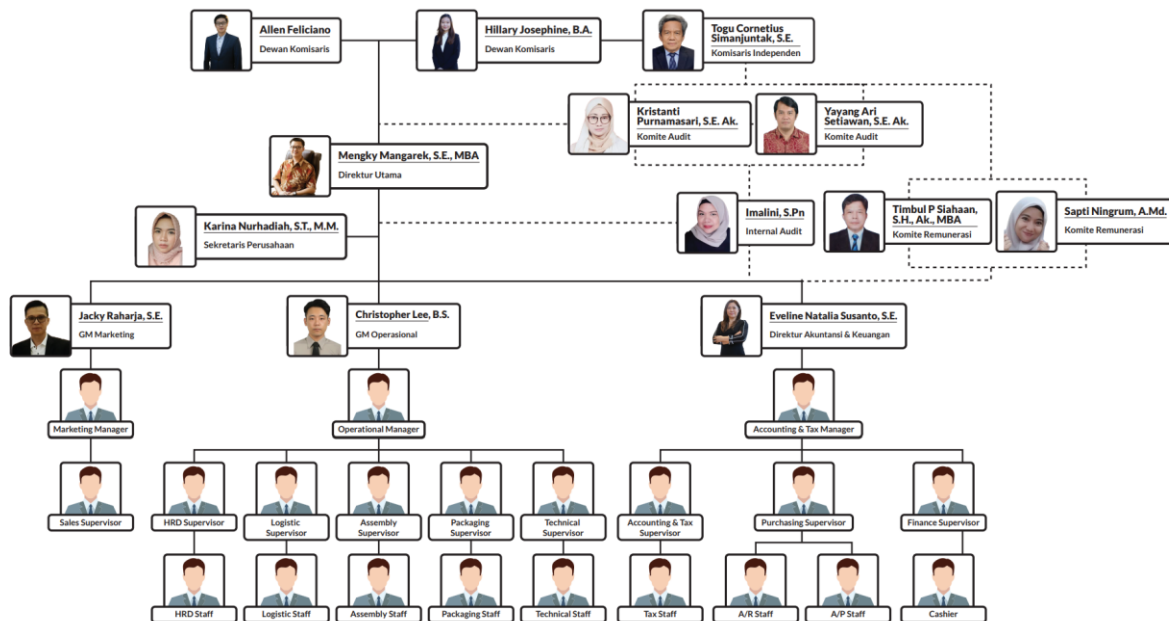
Allen Feliciano
Dewan Komisaris

Hillary Josephine, B.A.
Dewan Komisaris

Togu Cornetius Simanjuntak, S.E.
Komisaris Independen

Kristanti Purnamasari, S.E. Ak.
Komite Audit

Yayang Ari Setiawan, S.E. Ak.
Komite Audit

Mengky Mangarek, S.E., MBA
Direktur Utama

Karina Nurhadiah, S.T., M.M.
Sekretaris Perusahaan

Imalini, S.Pn
Internal Audit

Timbul P Siahaan, S.H., Ak., MBA
Komite Remunerasi

Sapti Ningrum, A.Md.
Komite Remunerasi

Jacky Raharja, S.E.
GM Marketing

Christopher Lee, B.S.
GM Operasional

Eveline Natalia Susanto, S.E.
Direktur Akuntansi & Keuangan

Marketing Manager

Operational Manager

Accounting & Tax Manager

Sales Supervisor

HRD Supervisor

Logistic Supervisor

Assembly Supervisor

Packaging Supervisor

Technical Supervisor

Accounting & Tax Supervisor

Purchasing Supervisor

Finance Supervisor

HRD Staff

Logistic Staff

Assembly Staff

Packaging Staff

Technical Staff

Tax Staff

A/R Staff

A/P Staff

Cashier